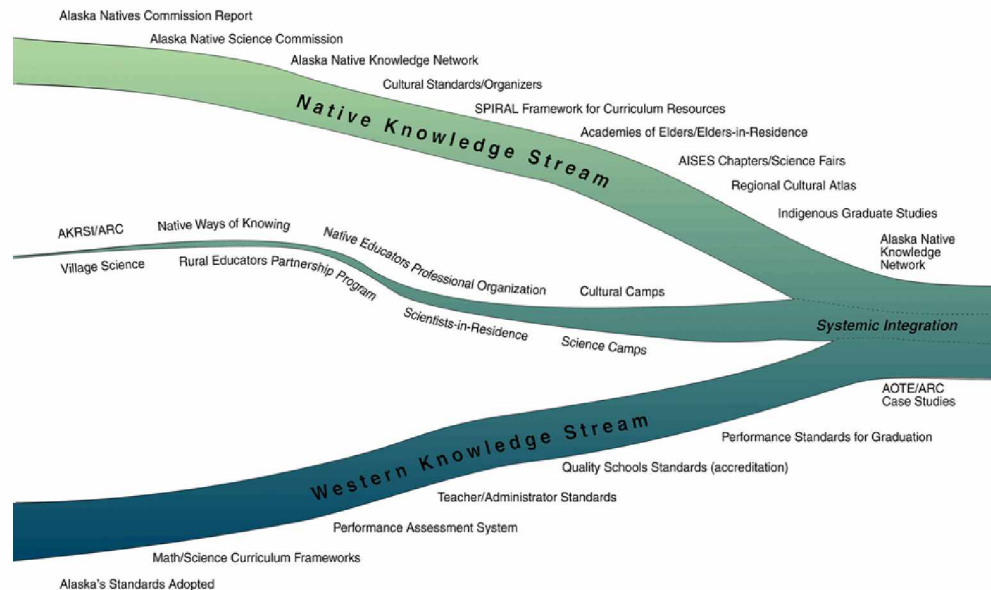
Alaska Natives Commission Report

Alaska Native Science Commission

Alaska Native Knowledge Network

Cultural Standards/Organizers

SPIRAL Framework for Curriculum Resources

Academies of Elders/Elders-in-Residence

AISES Chapters/Science Fairs

Regional Cultural Atlas

Indigenous Graduate Studies

Alaska Native Knowledge Network

Native Knowledge Stream

AKRSI/ARC

Native Ways of Knowing

Village Science

Rural Educators Partnership Program

Native Educators Professional Organization

Cultural Camps

Scientists-in-Residence

Science Camps

Systemic Integration

AOTE/ARC Case Studies

Performance Standards for Graduation

Western Knowledge Stream

Quality Schools Standards (accreditation)

Teacher/Administrator Standards

Performance Assessment System

Math/Science Curriculum Frameworks

Alaska's Standards Adopted